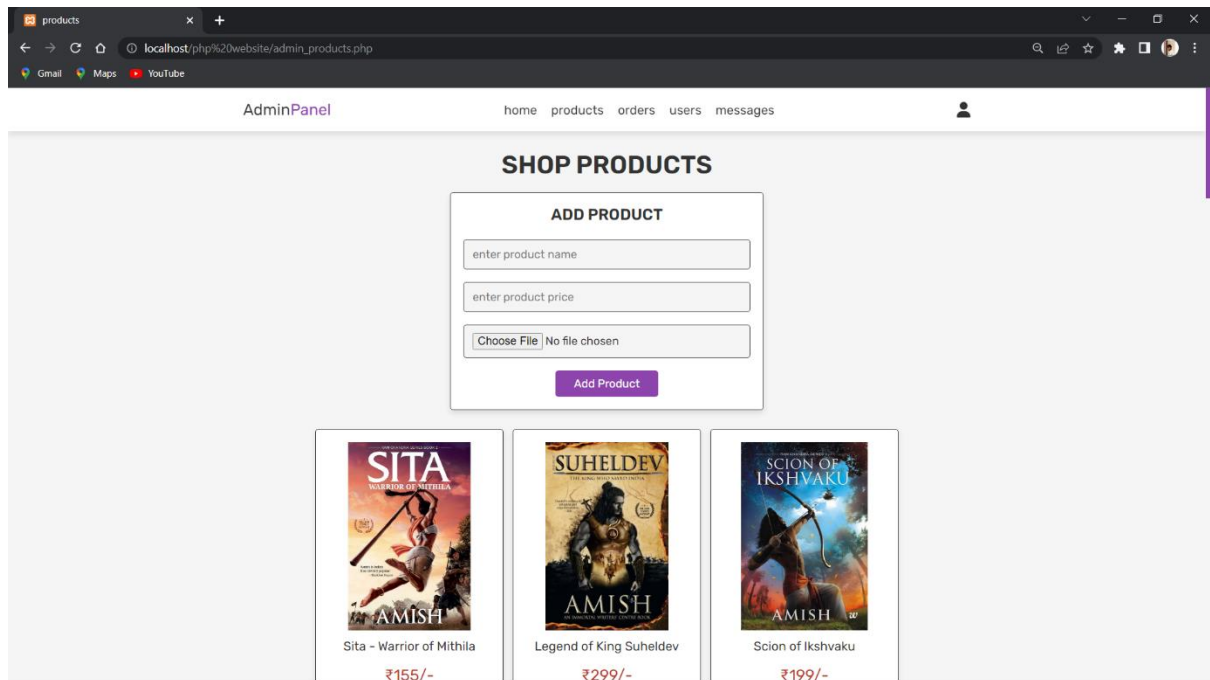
products ×
+
localhost/php%20website/admin_products.php
Gmail Maps YouTube

AdminPanel
home products orders users messages

SHOP PRODUCTS

ADD PRODUCT
enter product name
enter product price
Choose File No file chosen
Add Product

SITA
WARRIOR OF MITHILA
AMISH
Sita - Warrior of Mithila
₹155/-

SUHELDEV
AMISH
Legend of King Suheldev
₹299/-

SCION OF IKSHVAKU
AMISH
Scion of Ikshvaku
₹199/-